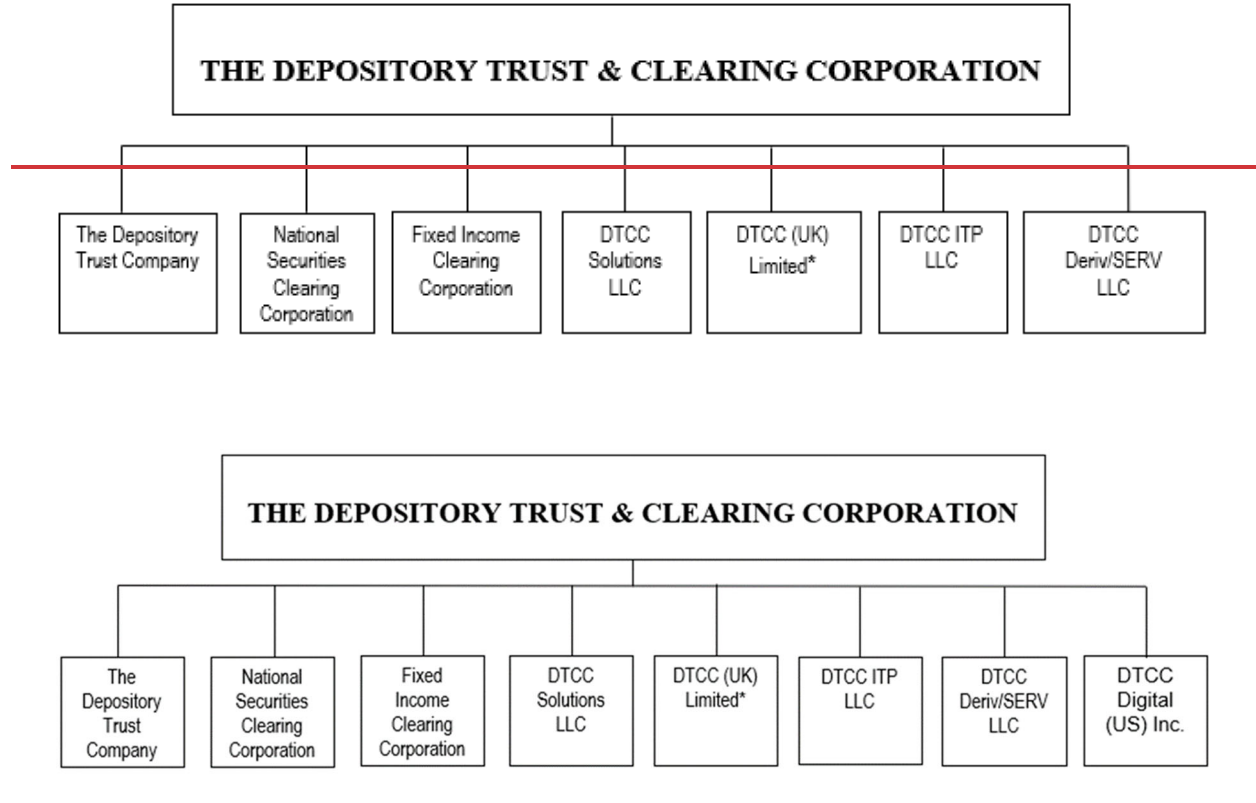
THE DEPOSITORY TRUST & CLEARING CORPORATION

The Depository Trust Company

National Securities Clearing Corporation

Fixed Income Clearing Corporation

DTCC Solutions LLC

DTCC (UK) Limited*

DTCC ITP LLC

DTCC Deriv/SERV LLC

THE DEPOSITORY TRUST & CLEARING CORPORATION

The Depository Trust Company

National Securities Clearing Corporation

Fixed Income Clearing Corporation

DTCC Solutions LLC

DTCC (UK) Limited*

DTCC ITP LLC

DTCC Deriv/SERV LLC

DTCC Digital (US) Inc.